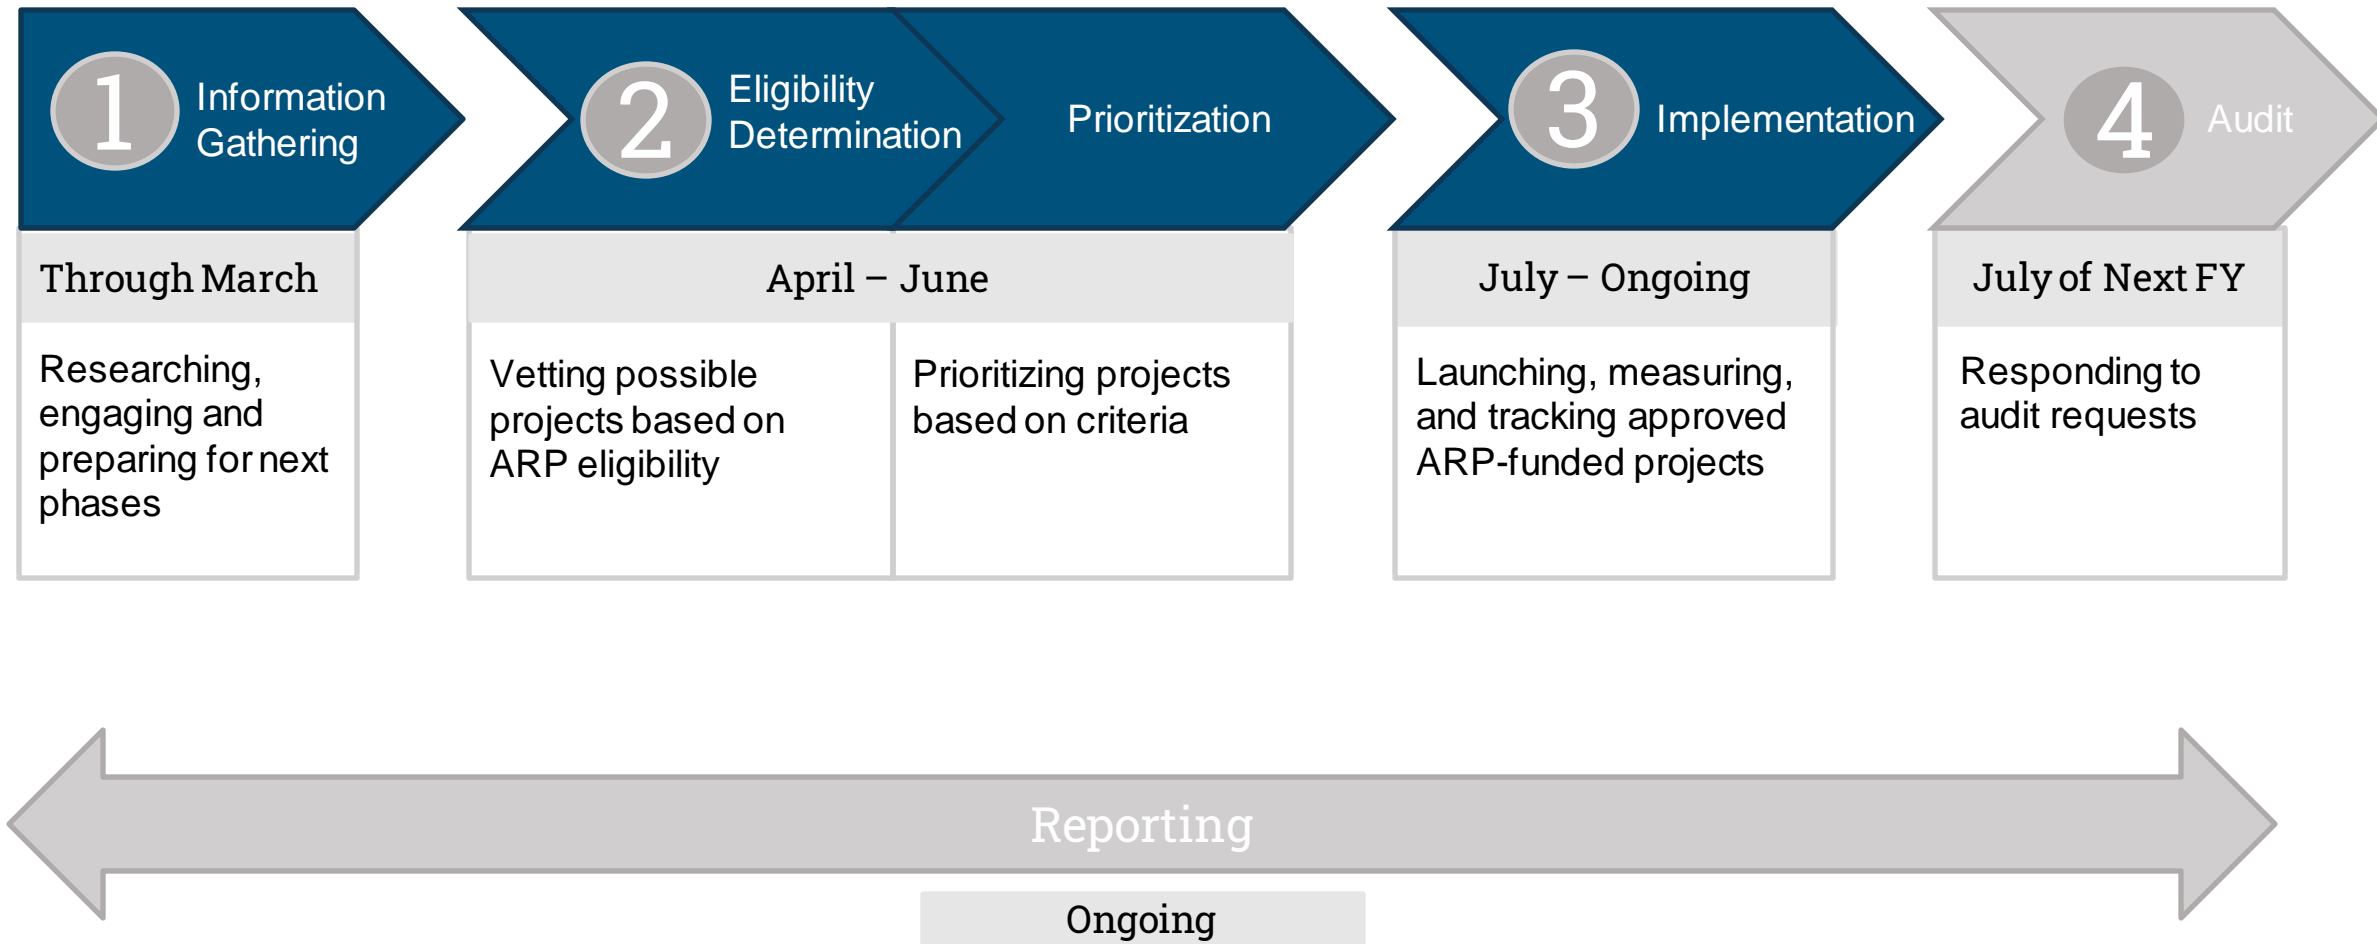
1 Information Gathering

2 Eligibility Determination

Prioritization

3 Implementation

4 Audit

Through March

Researching, engaging and preparing for next phases

April – June

Vetting possible projects based on ARP eligibility

Prioritizing projects based on criteria

July – Ongoing

Launching, measuring, and tracking approved ARP-funded projects

July of Next FY

Responding to audit requests

Reporting

Ongoing